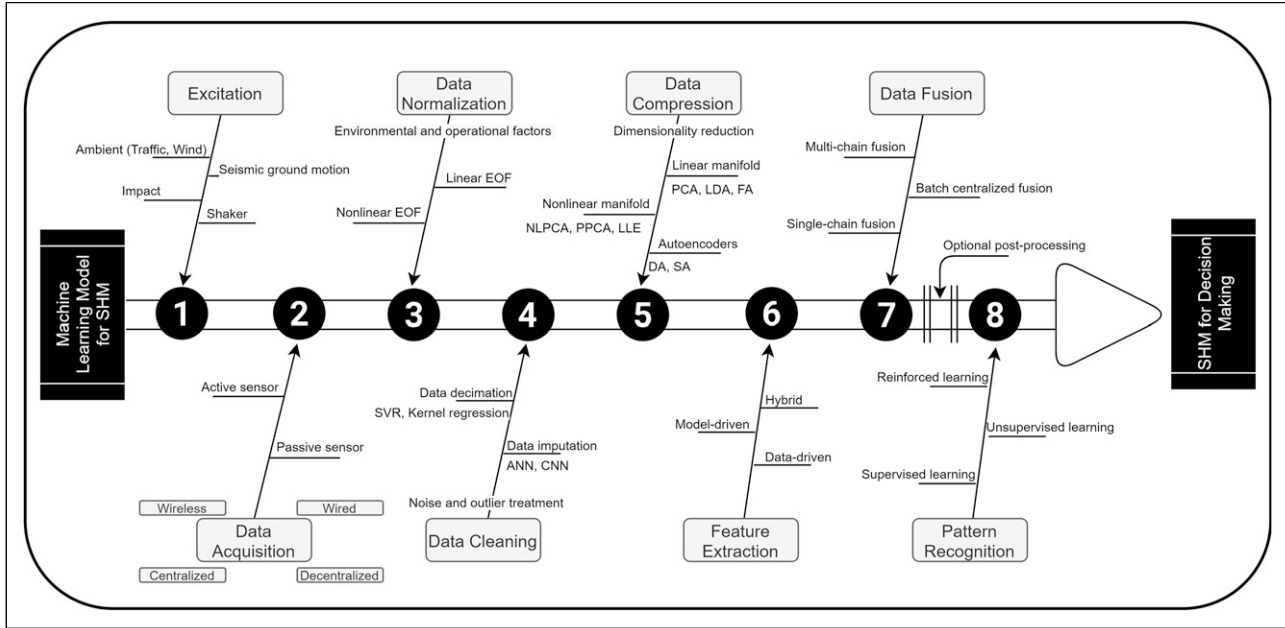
Machine Learning Model for SHM

Excitation
Ambient (Traffic, Wind)
Seismic ground motion
Impact
Shaker

Data Normalization
Environmental and operational factors
Linear EOF
Nonlinear EOF

Data Compression
Dimensionality reduction
Linear manifold
PCA, LDA, FA
Nonlinear manifold
NLPCA, PPCA, LLE
Autoencoders
DA, SA

Data Fusion
Multi-chain fusion
Batch centralized fusion
Single-chain fusion

Optional post-processing

1 2 3 4 5 6 7 8

SHM for Decision Making

Active sensor
Passive sensor
Wireless
Wired
Data Acquisition
Centralized
Decentralized

Data decimation
SVR, Kernel regression
Data imputation
ANN, CNN
Noise and outlier treatment
Data Cleaning

Hybrid
Model-driven
Data-driven
Feature Extraction

Reinforced learning
Unsupervised learning
Supervised learning
Pattern Recognition